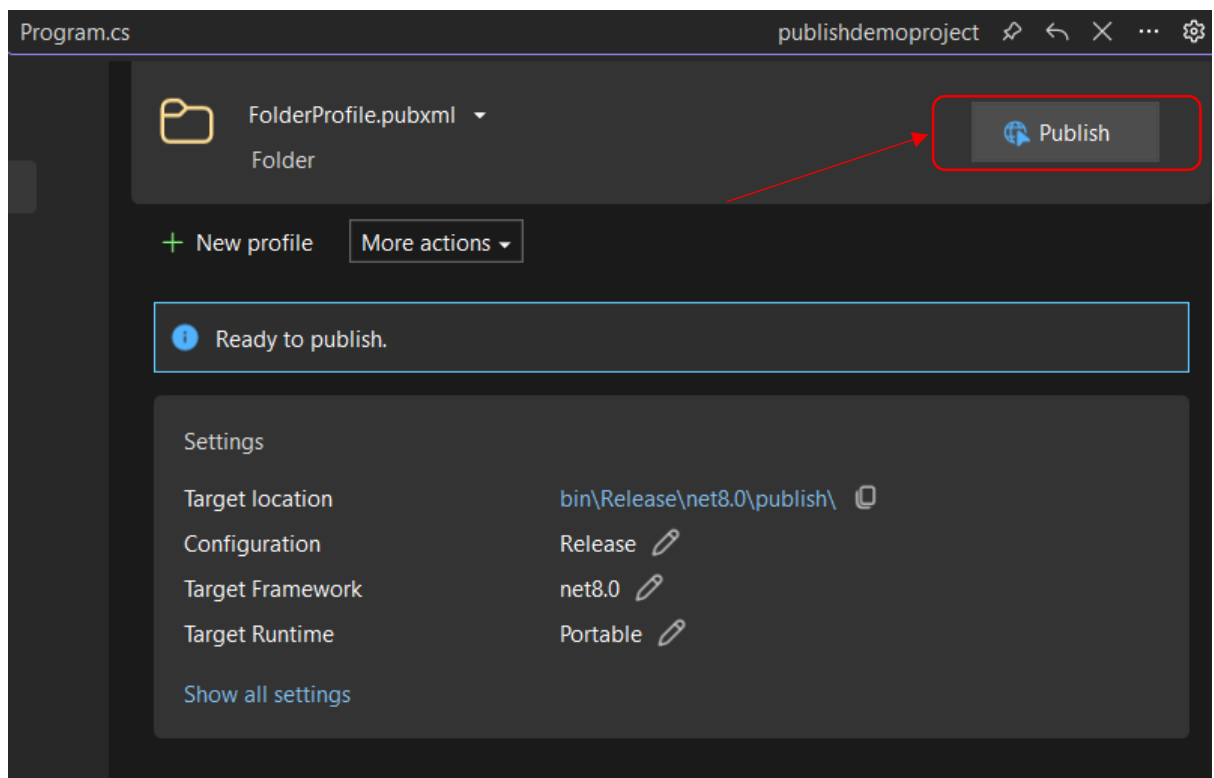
Program.cs

publishdemoproject

FolderProfile.pubxml

Folder

Publish

+ New profile

More actions

Ready to publish.

Settings

| | |
|---|---|
| Target location | bin\Release\net8.0\publish\ |
| Configuration | Release |
| Target Framework | net8.0 |
| Target Runtime | Portable |

Show all settings